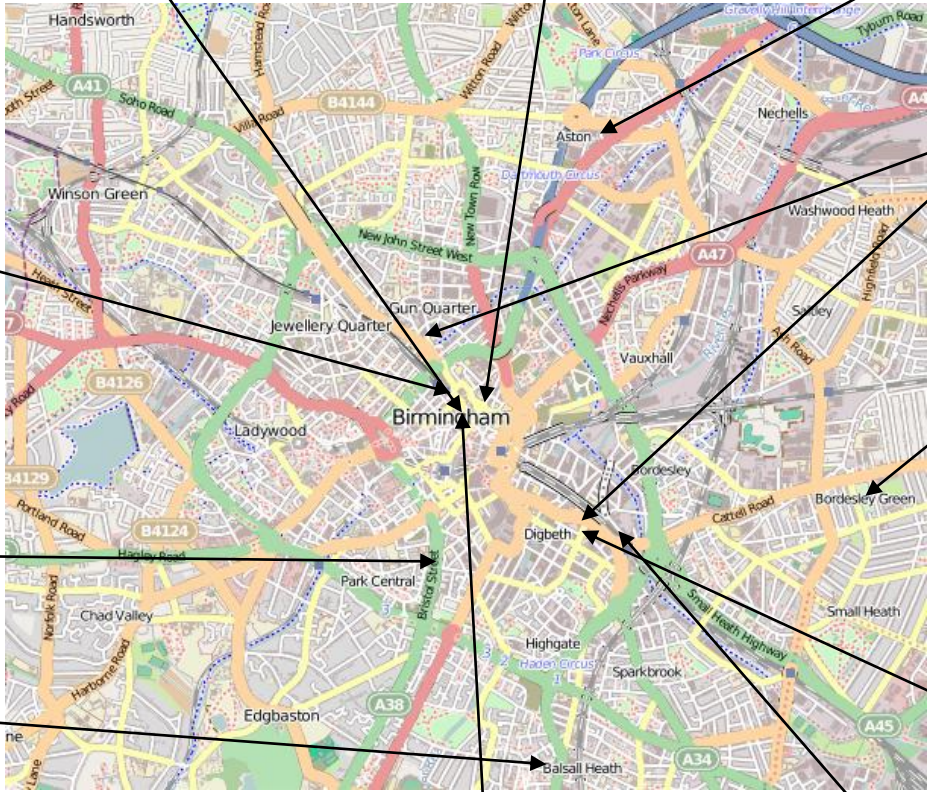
Handsworth
Gravelly Hill Interchange
Tyburn Road
A41
Soho Road
Hamstead Road
Witton Road
Aston Lane
Park Circus
B4144
Villa Road
Aston
Nechells
A4
Winson Green
Dartmouth Circus
New Town Row
Washwood Heath
New John Street West
A47
Nechells Parkway
Highfield Road
Heath Street
Gun Quarter
Saltley
Jewellery Quarter
Vauxhall
River Rea
Adderley Road
B4126
Birmingham
Ladywood
Bordesley
B4129
Bordesley Green
Portland Road
B4124
Cattell Road
Digbeth
Hagley Road
Park Central
Bristol Street
Chad Valley
Small Heath
Norfolk Road
Small Heath Highway
Harborne Road
Highgate
Haden Circus
Sparkbrook
Edgbaston
A38
A45
A34
Balsall Heath